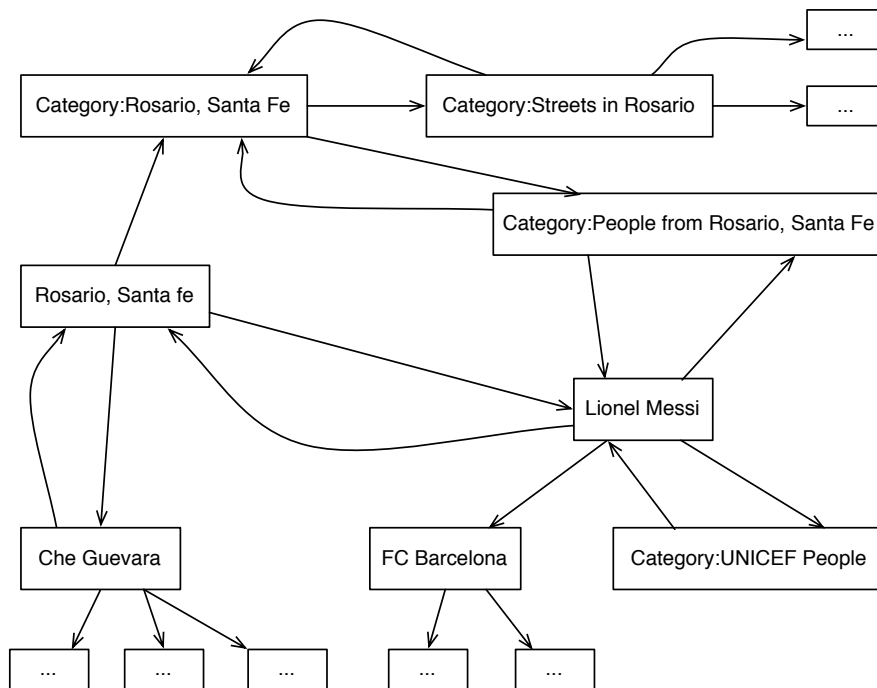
...

Category:Rosario, Santa Fe

Category:Streets in Rosario

...

Category:People from Rosario, Santa Fe

Rosario, Santa fe

Lionel Messi

Che Guevara

FC Barcelona

Category:UNICEF People

...

...

...

...

...